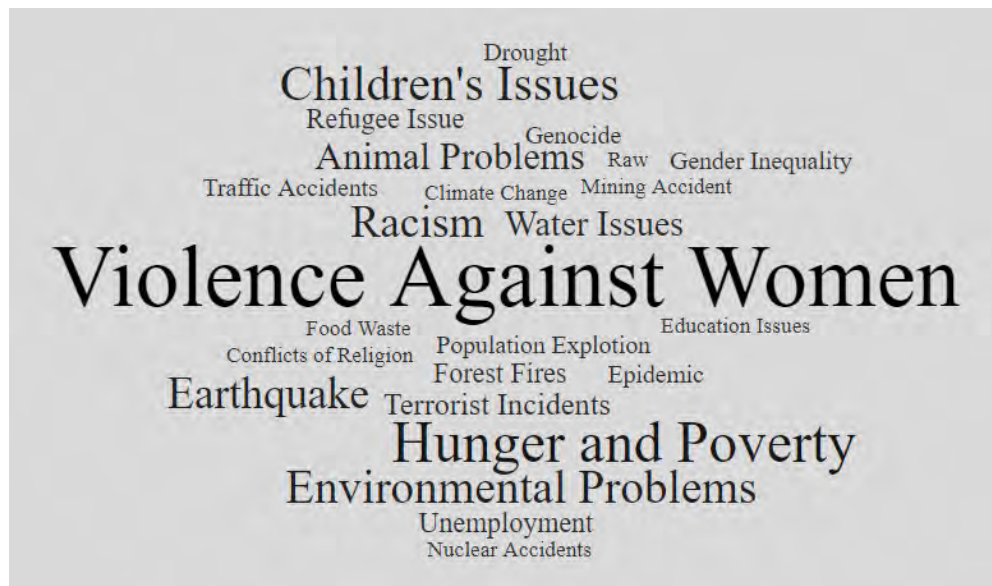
Drought
Children's Issues
Refugee Issue
Genocide
Animal Problems Raw Gender Inequality
Traffic Accidents Climate Change Mining Accident
Racism Water Issues
Violence Against Women
Food Waste Education Issues
Conflicts of Religion Population Explotion
Forest Fires Epidemic
Earthquake Terrorist Incidents
Hunger and Poverty
Environmental Problems
Unemployment
Nuclear Accidents